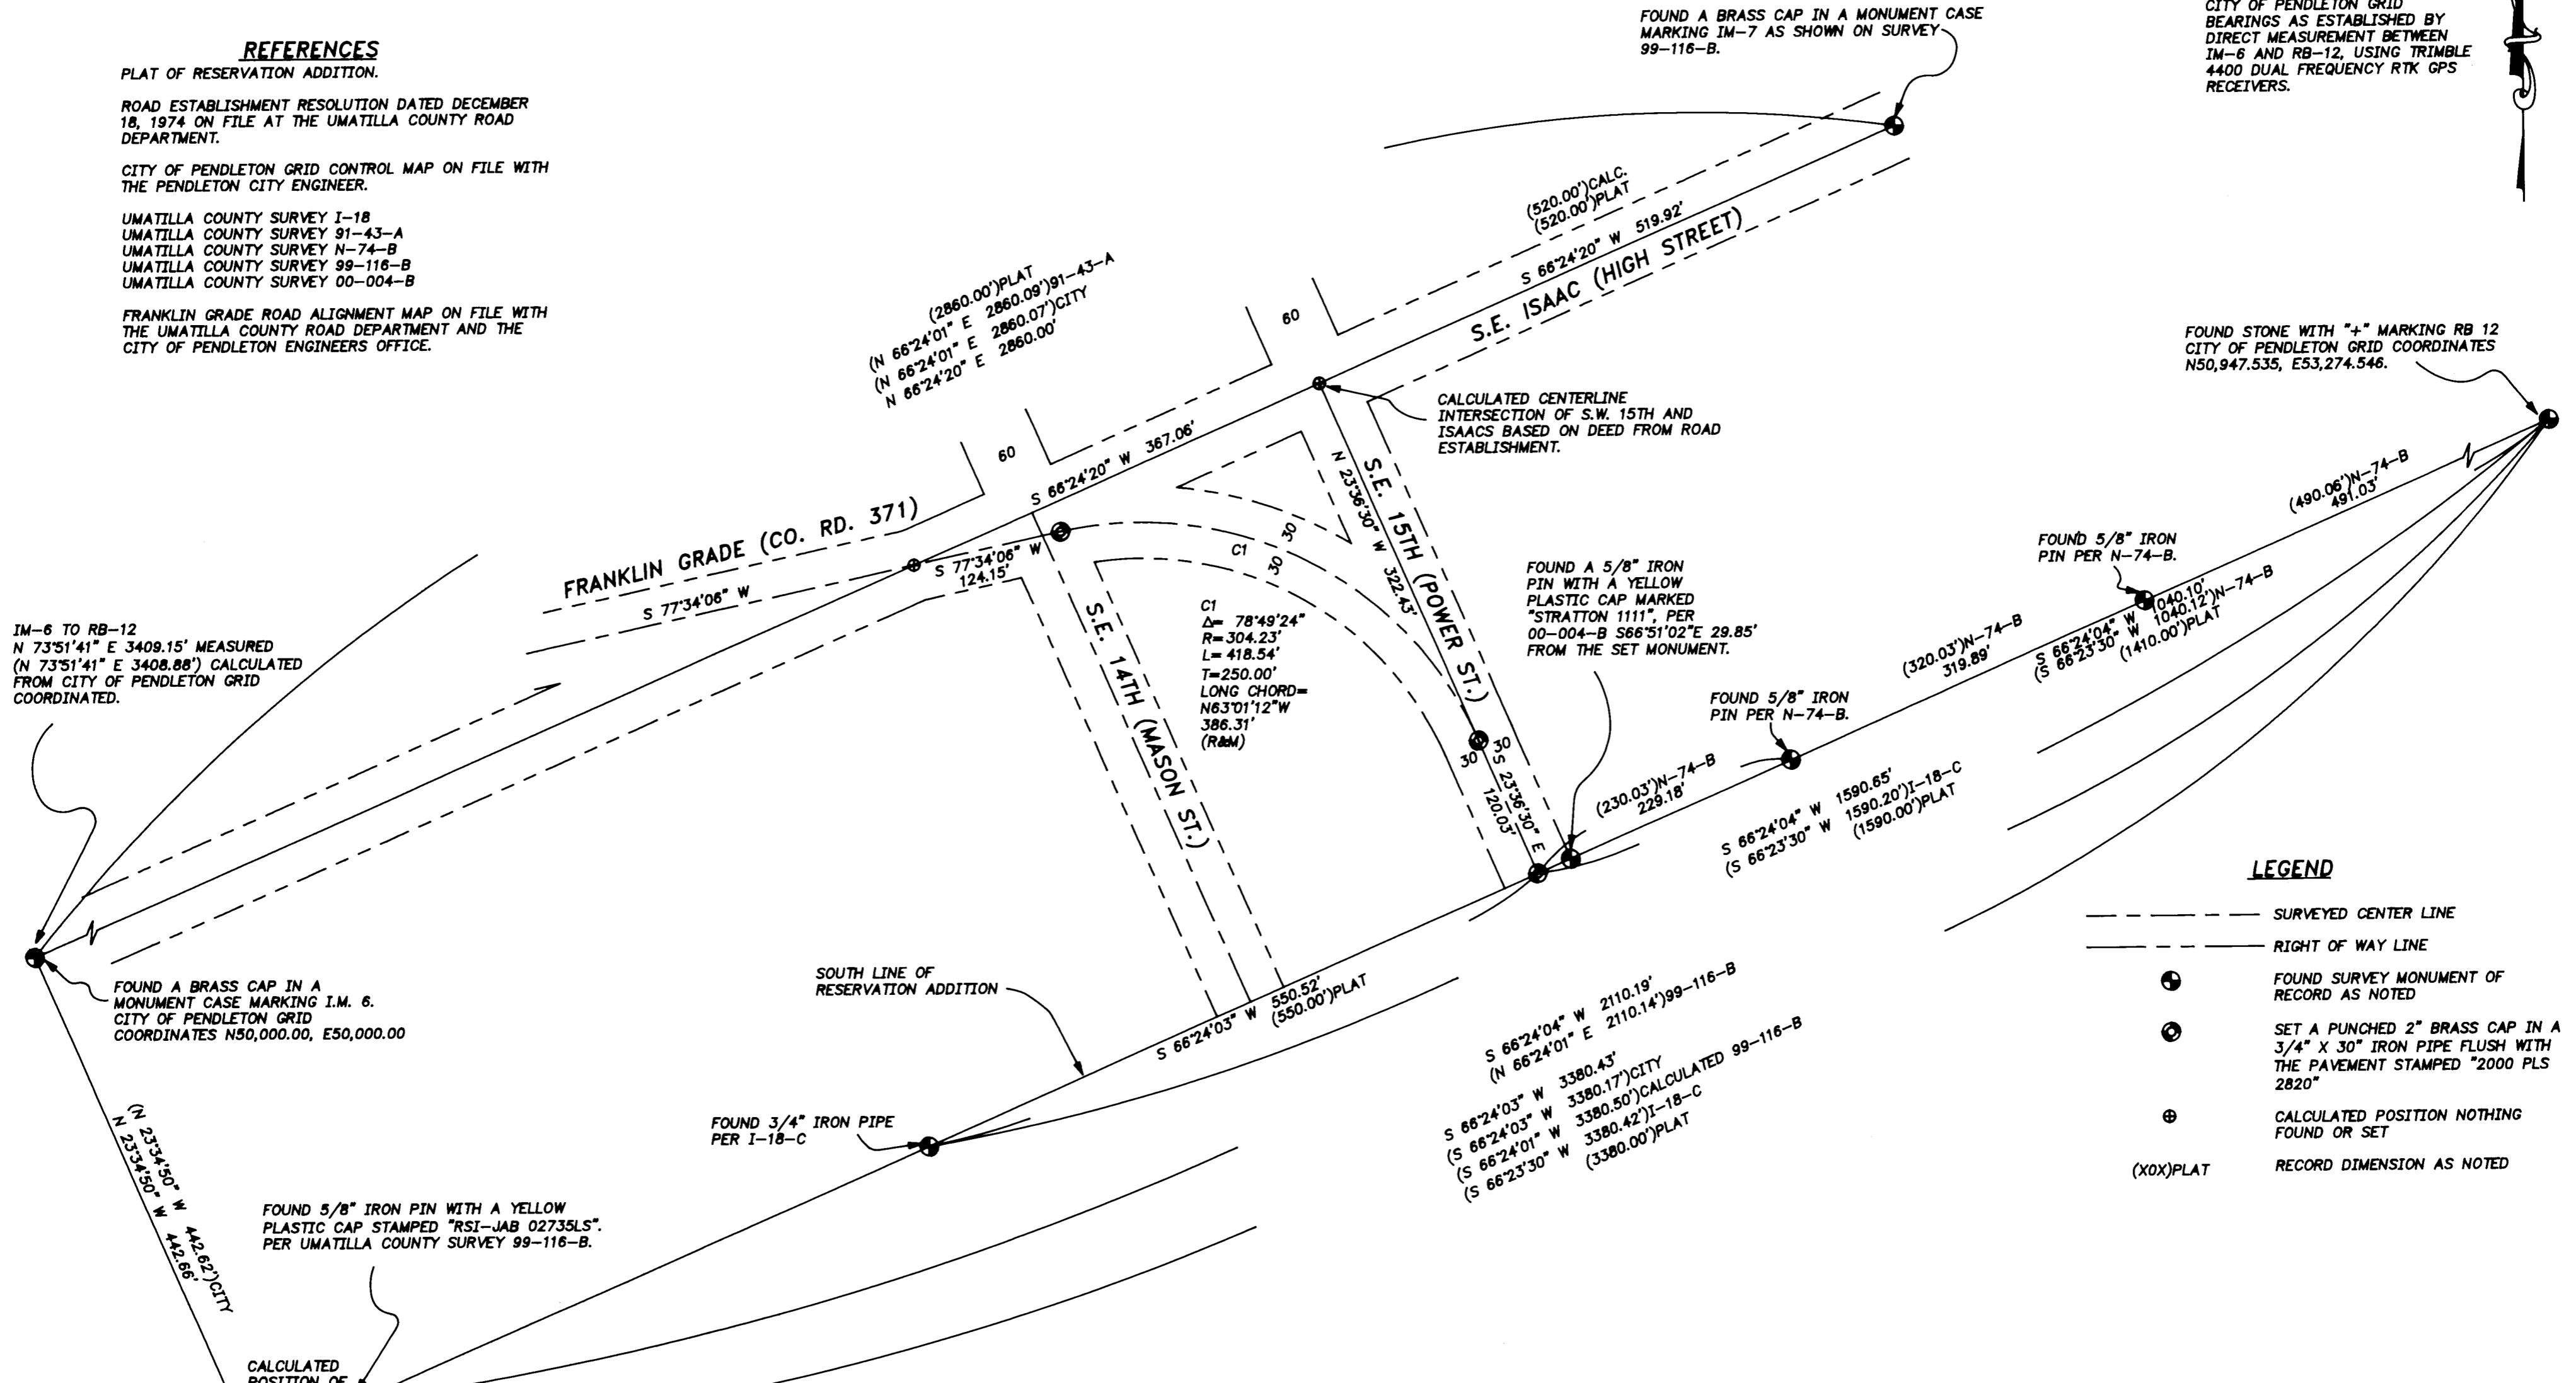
REFERENCES
PLAT OF RESERVATION ADDITION.

ROAD ESTABLISHMENT RESOLUTION DATED DECEMBER 18, 1974 ON FILE AT THE UMATILLA COUNTY ROAD DEPARTMENT.

CITY OF PENDLETON GRID CONTROL MAP ON FILE WITH THE PENDLETON CITY ENGINEER.

UMATILLA COUNTY SURVEY I-18
UMATILLA COUNTY SURVEY 91-43-A
UMATILLA COUNTY SURVEY N-74-B
UMATILLA COUNTY SURVEY 99-116-B
UMATILLA COUNTY SURVEY 00-004-B

FRANKLIN GRADE ROAD ALIGNMENT MAP ON FILE WITH THE UMATILLA COUNTY ROAD DEPARTMENT AND THE CITY OF PENDLETON ENGINEERS OFFICE.

FOUND A BRASS CAP IN A MONUMENT CASE MARKING IM-7 AS SHOWN ON SURVEY 99-116-B.

CITY OF PENDLETON GRID BEARINGS AS ESTABLISHED BY DIRECT MEASUREMENT BETWEEN IM-6 AND RB-12, USING TRIMBLE 4400 DUAL FREQUENCY RTK GPS RECEIVERS.

(520.00')CALC.
(520.00')PLAT
S 66°24'20" W 519.92'
S.E. ISAAC (HIGH STREET)
60

(2860.00')PLAT
(N 66°24'01" E 2860.09')91-43-A
(N 66°24'01" E 2860.07')CITY
N 66°24'20" E 2860.00'

FOUND STONE WITH "+" MARKING RB 12 CITY OF PENDLETON GRID COORDINATES N50,947.535, E53,274.546.

CALCULATED CENTERLINE INTERSECTION OF S.W. 15TH AND ISAACS BASED ON DEED FROM ROAD ESTABLISHMENT.

60
S 66°24'20" W 367.06'
FRANKLIN GRADE (CO. RD. 371)
S 77°34'06" W
S 77°34'06" W 124.15'
C1
30
30
N 23°36'30" W 322.43'
S.E. 15TH (POWER ST.)
S.E. 14TH (MASON ST.)
C1
Δ= 78°49'24"
R= 304.23'
L= 418.54'
T=250.00'
LONG CHORD= N63°01'12"W 386.31'
(R&M)
30
30
S 23°36'30" E 120.03'

(490.06')N-74-B
491.03'
FOUND 5/8" IRON PIN PER N-74-B.
FOUND A 5/8" IRON PIN WITH A YELLOW PLASTIC CAP MARKED "STRATTON 1111", PER 00-004-B S66°51'02"E 29.85' FROM THE SET MONUMENT.
S 66°24'04" W 1040.10'
(S 66°23'30" W 1040.12')N-74-B
(1410.00')PLAT
(320.03')N-74-B
319.89'
FOUND 5/8" IRON PIN PER N-74-B.
(230.03')N-74-B
229.18'
S 66°24'04" W 1590.65'
(S 66°23'30" W 1590.20')I-18-C
(1590.00')PLAT

IM-6 TO RB-12
N 73°51'41" E 3409.15' MEASURED
(N 73°51'41" E 3408.88') CALCULATED FROM CITY OF PENDLETON GRID COORDINATED.

FOUND A BRASS CAP IN A MONUMENT CASE MARKING I.M. 6. CITY OF PENDLETON GRID COORDINATES N50,000.00, E50,000.00

SOUTH LINE OF RESERVATION ADDITION
S 66°24'03" W 550.52'
(550.00')PLAT

S 66°24'04" W 2110.19'
(N 66°24'01" E 2110.14')99-116-B
S 66°24'03" W 3380.43'
(S 66°24'03" W 3380.17')CITY
(S 66°24'01" W 3380.50')CALCULATED 99-116-B
(S 66°23'30" W 3380.42')I-18-C
(3380.00')PLAT

LEGEND
SURVEYED CENTER LINE
RIGHT OF WAY LINE
FOUND SURVEY MONUMENT OF RECORD AS NOTED
SET A PUNCHED 2" BRASS CAP IN A 3/4" X 30" IRON PIPE FLUSH WITH THE PAVEMENT STAMPED "2000 PLS 2820"
CALCULATED POSITION NOTHING FOUND OR SET
(X0X)PLAT RECORD DIMENSION AS NOTED

FOUND 3/4" IRON PIPE PER I-18-C

(N 23°34'50" W 442.62')CITY
N 23°34'50" W 442.66'

FOUND 5/8" IRON PIN WITH A YELLOW PLASTIC CAP STAMPED "RSI-JAB 02735LS". PER UMATILLA COUNTY SURVEY 99-116-B.

CALCULATED POSITION OF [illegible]